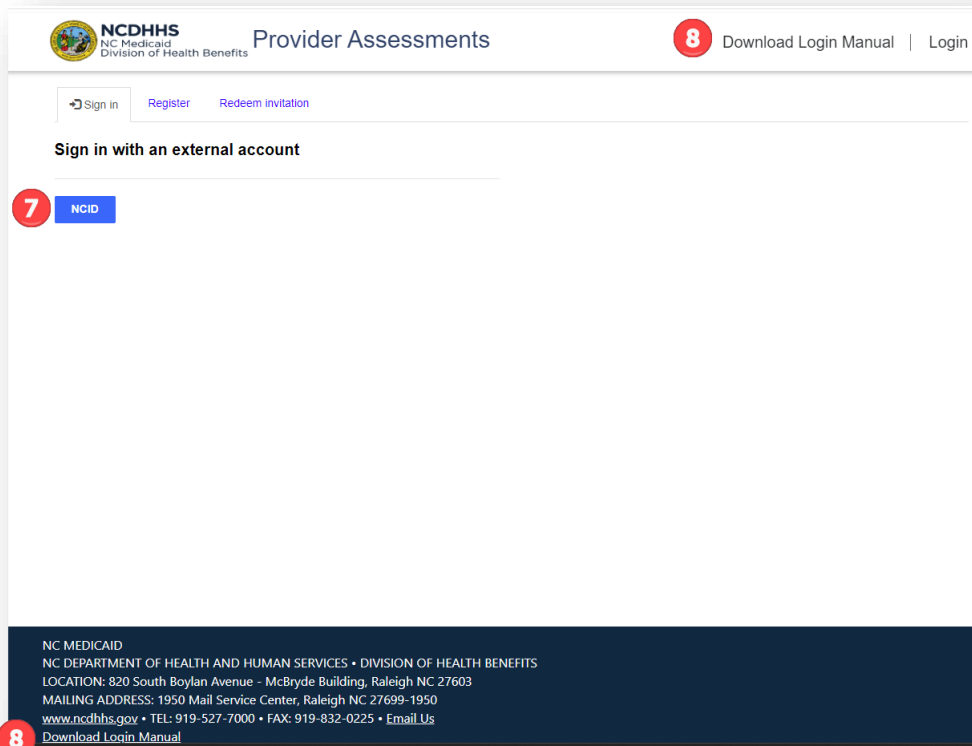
NCDHHS
NC Medicaid
Division of Health Benefits

Provider Assessments

8 Download Login Manual | Login

Sign in Register Redeem invitation

Sign in with an external account

7 NCID

NC MEDICAID
NC DEPARTMENT OF HEALTH AND HUMAN SERVICES • DIVISION OF HEALTH BENEFITS
LOCATION: 820 South Boylan Avenue - McBryde Building, Raleigh NC 27603
MAILING ADDRESS: 1950 Mail Service Center, Raleigh NC 27699-1950
www.ncdhhs.gov • TEL: 919-527-7000 • FAX: 919-832-0225 • Email Us
8 Download Login Manual